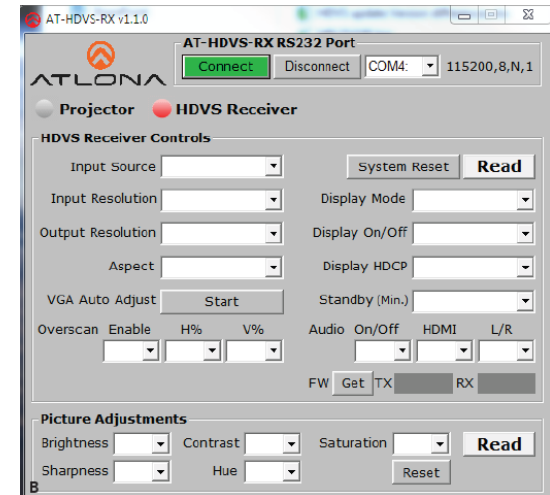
AT-HDVS-RX v1.1.0

ATLONA

AT-HDVS-RX RS232 Port
Connect Disconnect COM4: 115200,8,N,1

Projector HDVS Receiver

HDVS Receiver Controls
Input Source
System Reset Read
Input Resolution
Display Mode
Output Resolution
Display On/Off
Aspect
Display HDCP
VGA Auto Adjust Start
Standby (Min.)
Overscan Enable H% V%
Audio On/Off HDMI L/R
FW Get TX RX

Picture Adjustments
Brightness Contrast Saturation Read
Sharpness Hue Reset
B